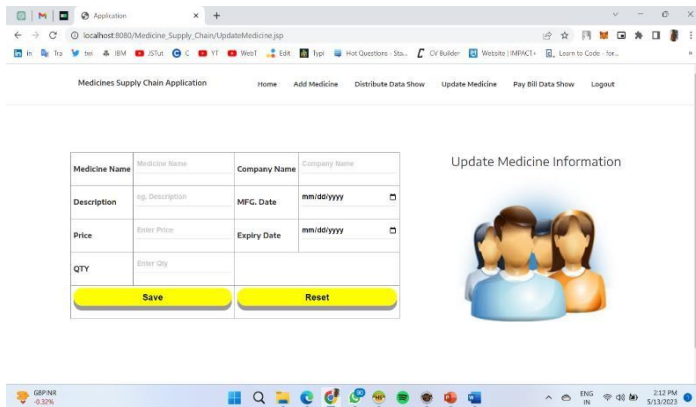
Application
localhost:8080/Medicine_Supply_Chain/UpdateMedicine.jsp
In Tra twi IBM JSTut C YT WebT Edit Typi Hot Questions - Sta... CV Builder Website | IMPACT+ Learn to Code - for...

Medicines Supply Chain Application
Home Add Medicine Distribute Data Show Update Medicine Pay Bill Data Show Logout

| Medicine Name | Medicine Name | Company Name | Company Name |
|---|---|---|---|
| Description | eg. Description | MFG. Date | mm/dd/yyyy |
| Price | Enter Price | Expiry Date | mm/dd/yyyy |
| QTY | Enter Qty | | |
| Save | | Reset | |

Update Medicine Information

GBPINR
-0.32%
ENG IN
2:12 PM
5/13/2023